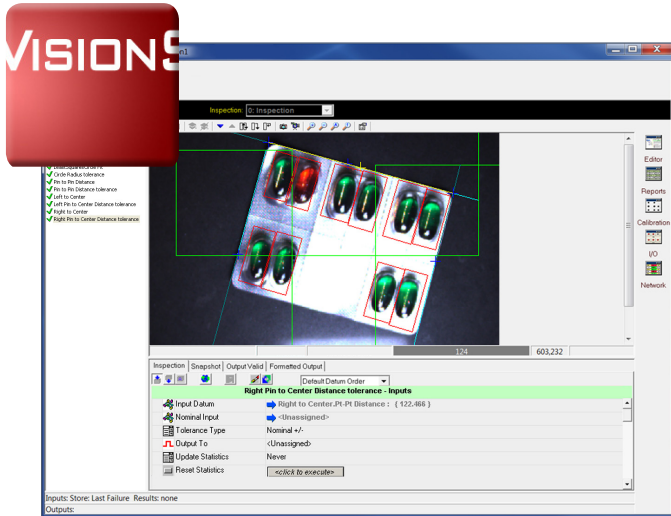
VISIONS

n1

Inspection 0: Inspection

Circle Radius tolerance
Pin to Pin Distance
Pin to Pin Distance tolerance
Left to Center
Left Pin to Center Distance tolerance
Right to Center
Right Pin to Center Distance tolerance

Editor
Reports
Calibration
I/O
Network

124
603,232

Inspection | Snapshot | Output Valid | Formatted Output

Default Datum Order

Right Pin to Center Distance tolerance - Inputs

| | |
|---|---|
| Input Datum | Right to Center.Pt-Pt Distance : ( 122.466 ) |
| Nominal Input | <Unassigned> |
| Tolerance Type | Nominal +/- |
| Output To | <Unassigned> |
| Update Statistics | Never |
| Reset Statistics | <click to execute> |

Inputs: Store: Last Failure Results: none
Outputs: